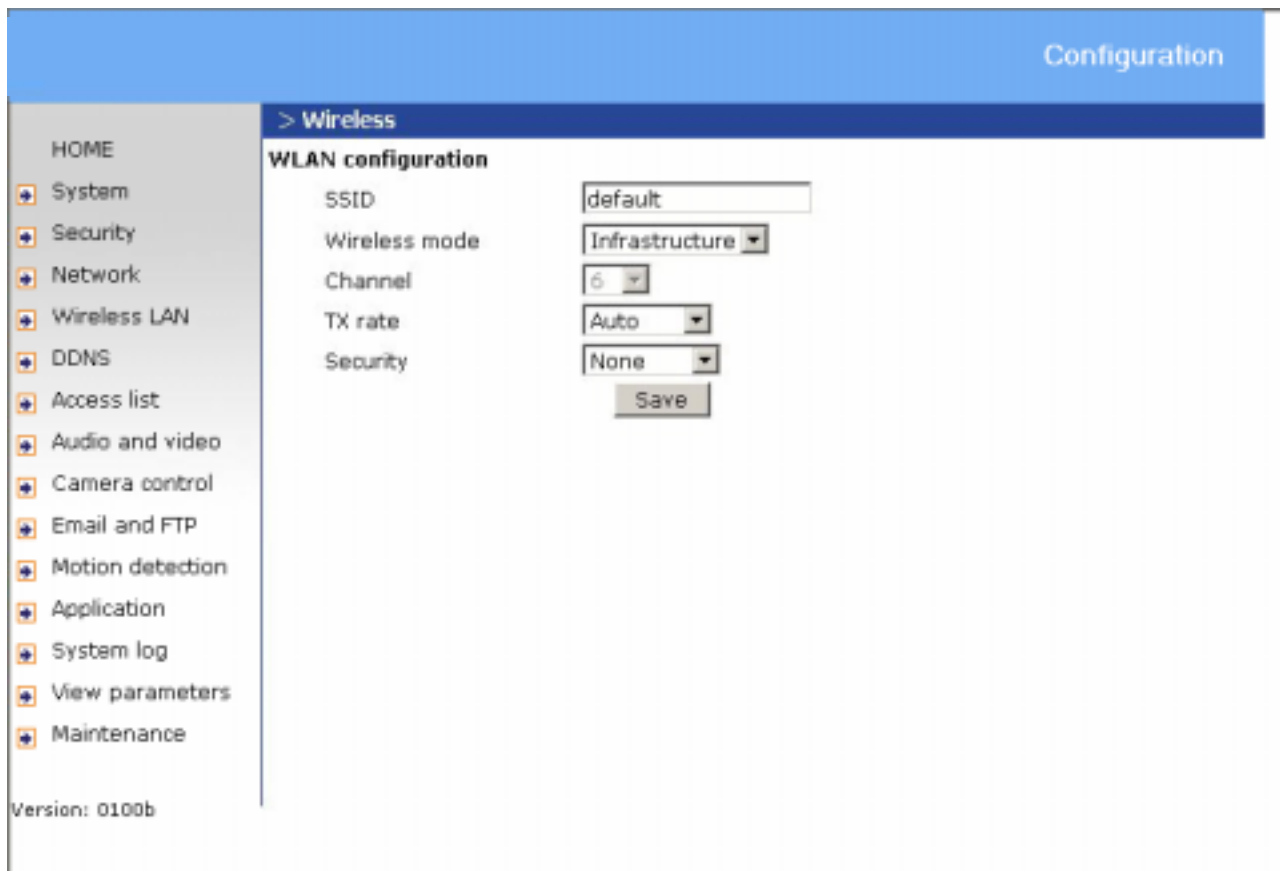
Configuration

HOME
System
Security
Network
Wireless LAN
DDNS
Access list
Audio and video
Camera control
Email and FTP
Motion detection
Application
System log
View parameters
Maintenance

Version: 0100b

> Wireless

WLAN configuration

| | |
|---|---|
| SSID | default |
| Wireless mode | Infrastructure |
| Channel | 6 |
| TX rate | Auto |
| Security | None |

Save